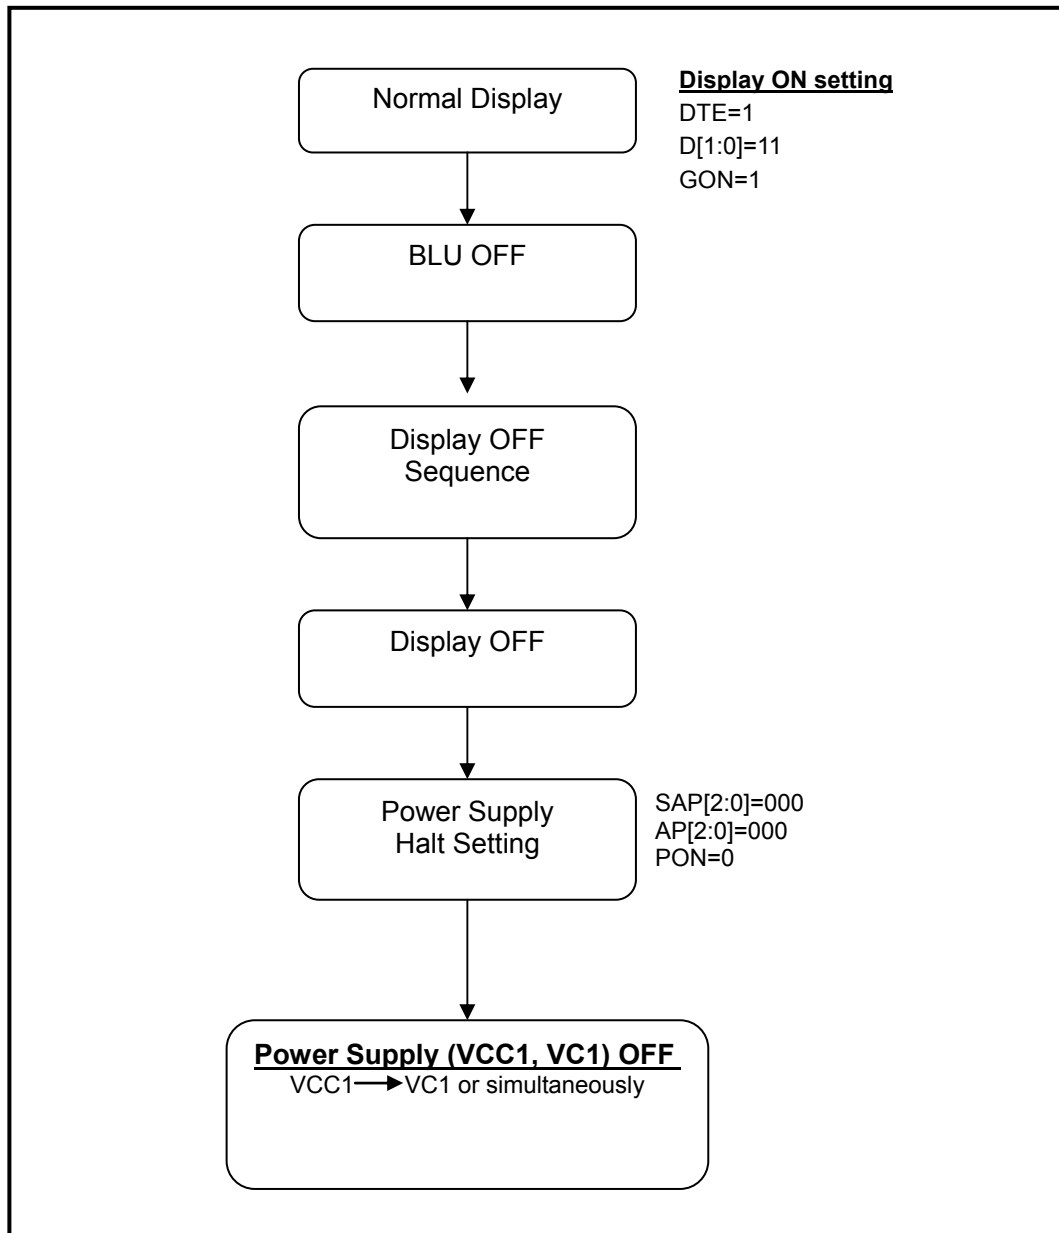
Normal Display

Display ON setting
DTE=1
D[1:0]=11
GON=1

BLU OFF

Display OFF Sequence

Display OFF

Power Supply Halt Setting

SAP[2:0]=000
AP[2:0]=000
PON=0

Power Supply (VCC1, VC1) OFF
VCC1 $\rightarrow$ VC1 or simultaneously